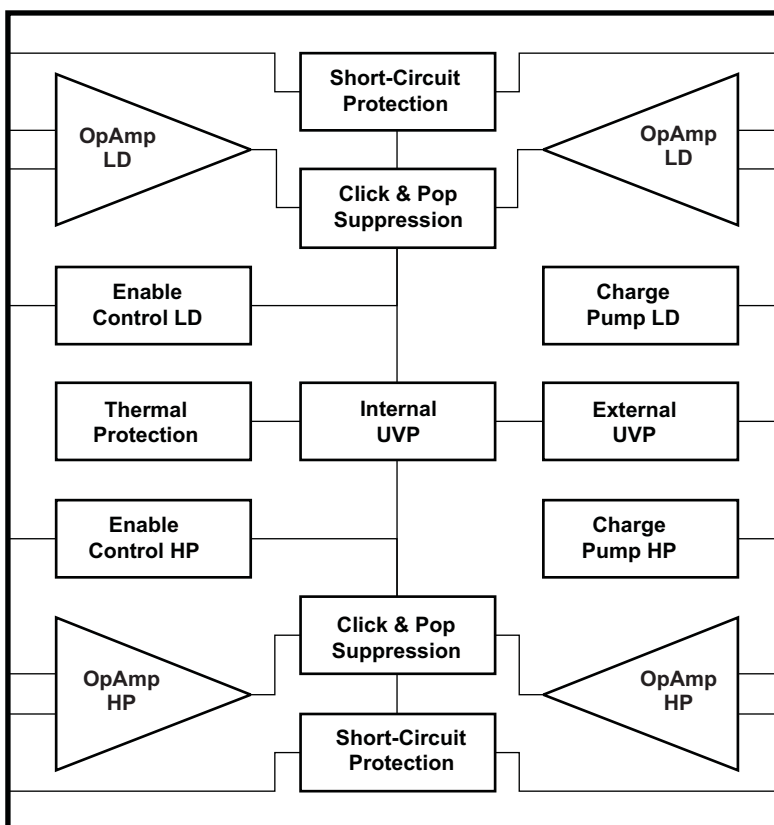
Short-Circuit Protection

OpAmp LD

OpAmp LD

Click & Pop Suppression

Enable Control LD

Charge Pump LD

Thermal Protection

Internal UVP

External UVP

Enable Control HP

Charge Pump HP

Click & Pop Suppression

OpAmp HP

OpAmp HP

Short-Circuit Protection